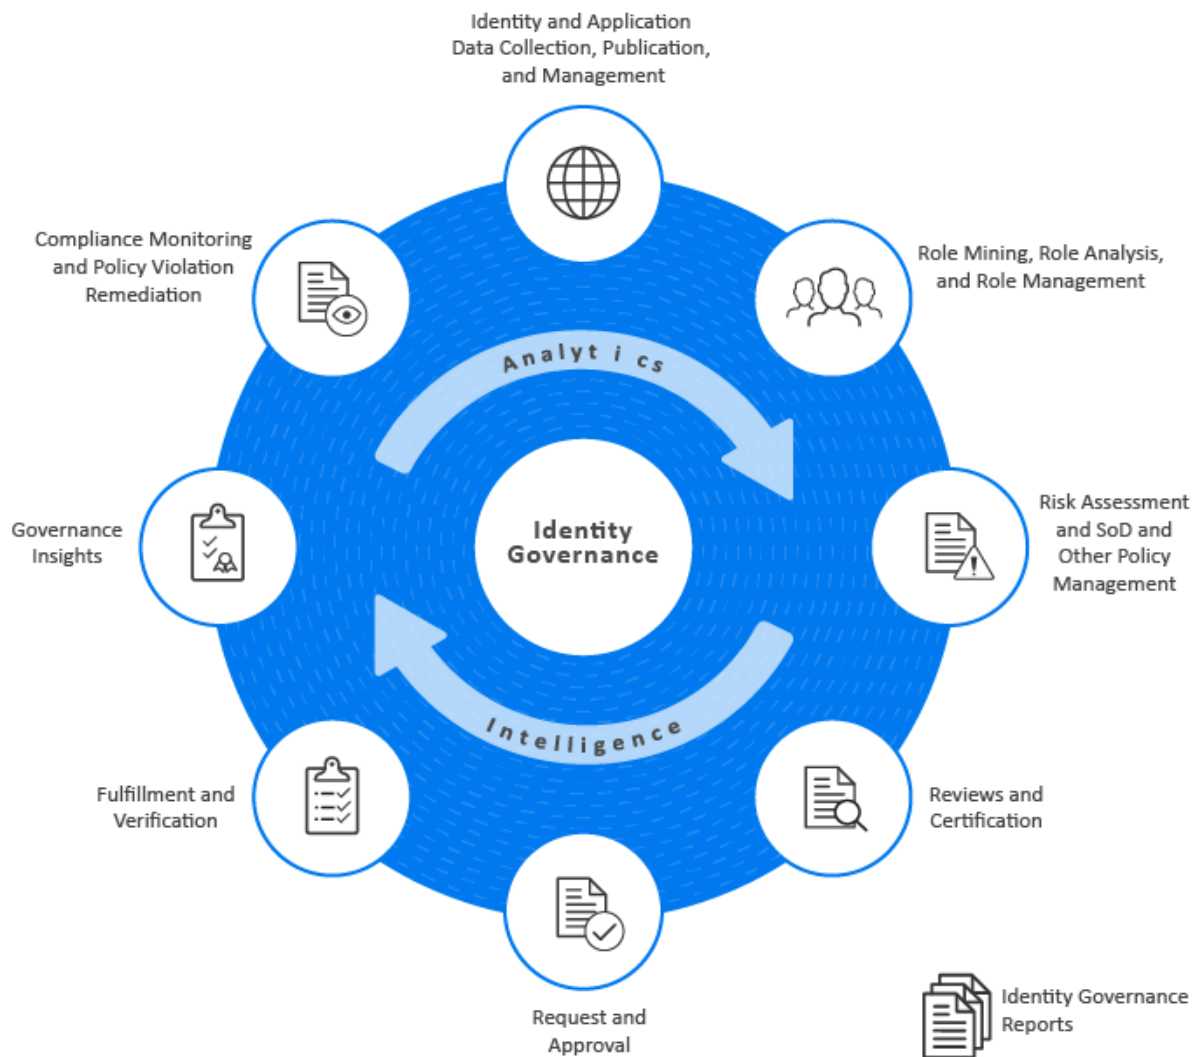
Identity and Application Data Collection, Publication, and Management

Role Mining, Role Analysis, and Role Management

Risk Assessment and SoD and Other Policy Management

Reviews and Certification

Request and Approval

Fulfillment and Verification

Governance Insights

Compliance Monitoring and Policy Violation Remediation

Analytics

Identity Governance

Intelligence

Identity Governance Reports